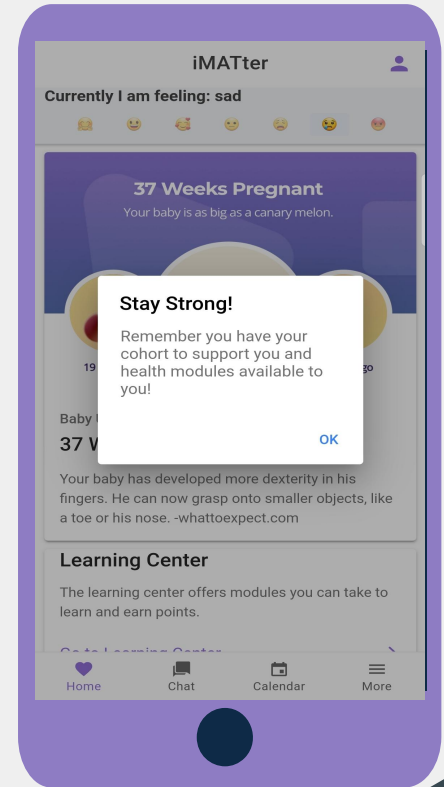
iMATter

Currently I am feeling: sad

37 Weeks Pregnant

Your baby is as big as a canary melon.

19

go

Baby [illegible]

37 W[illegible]

Stay Strong!

Remember you have your cohort to support you and health modules available to you!

OK

Your baby has developed more dexterity in his fingers. He can now grasp onto smaller objects, like a toe or his nose. -whattoexpect.com

Learning Center

The learning center offers modules you can take to learn and earn points.

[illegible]

Home Chat Calendar More